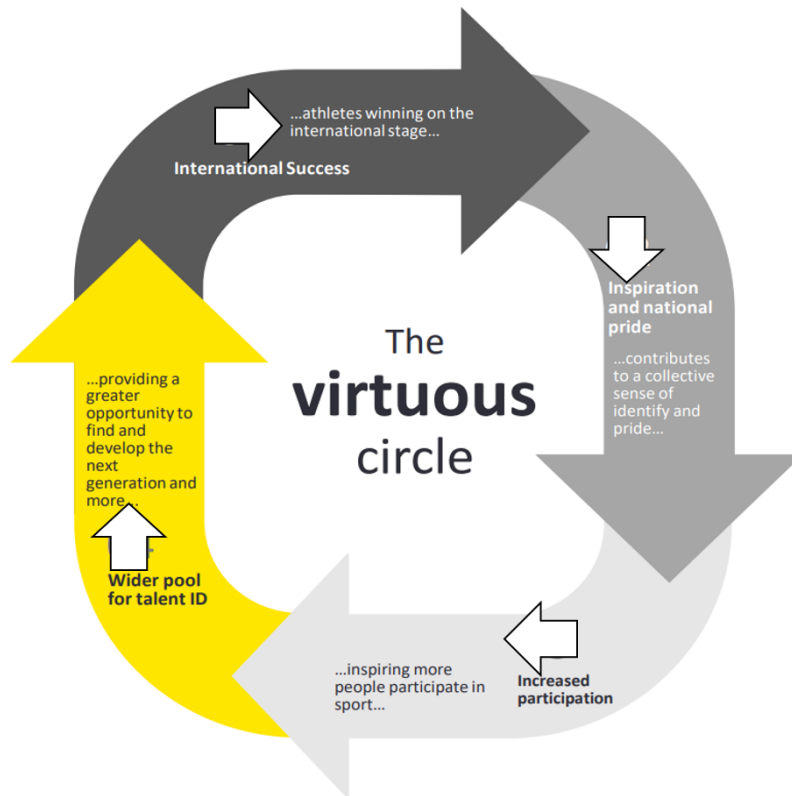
...athletes winning on the international stage...

International Success

Inspiration and national pride

...contributes to a collective sense of identify and pride...

The
virtuous
circle

...providing a greater opportunity to find and develop the next generation and more...

Wider pool for talent ID

...inspiring more people participate in sport...

Increased participation